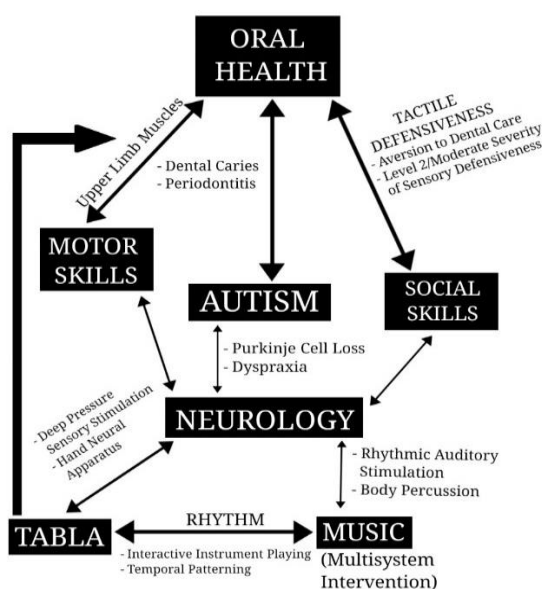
ORAL HEALTH

Upper Limb Muscles

- Dental Caries
- Periodontitis

TACTILE DEFENSIVENESS
- Aversion to Dental Care
- Level 2/Moderate Severity of Sensory Defensiveness

MOTOR SKILLS

AUTISM

SOCIAL SKILLS

- Purkinje Cell Loss
- Dyspraxia

- Deep Pressure Sensory Stimulation
- Hand Neural Apparatus

NEUROLOGY

- Rhythmic Auditory Stimulation
- Body Percussion

TABLA

RHYTHM

MUSIC (Multisystem Intervention)

- Interactive Instrument Playing
- Temporal Patterning